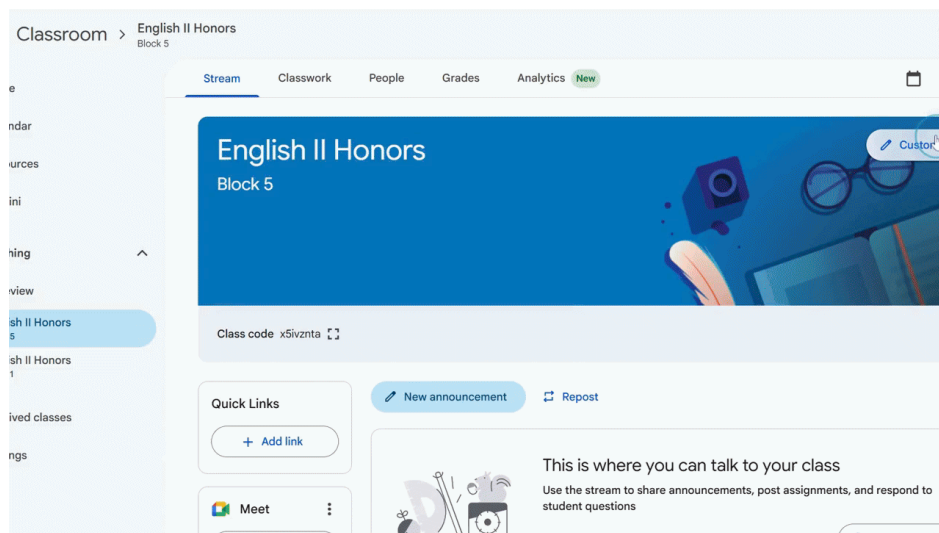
Classroom > English II Honors
Block 5

e
ndar
urces
ini
hing
view
sh II Honors
5
sh II Honors
1
ived classes
ngs

Stream Classwork People Grades Analytics New

English II Honors
Block 5

Custo

Class code x5ivznta

Quick Links
+ Add link

Meet

New announcement
Repost

This is where you can talk to your class
Use the stream to share announcements, post assignments, and respond to student questions